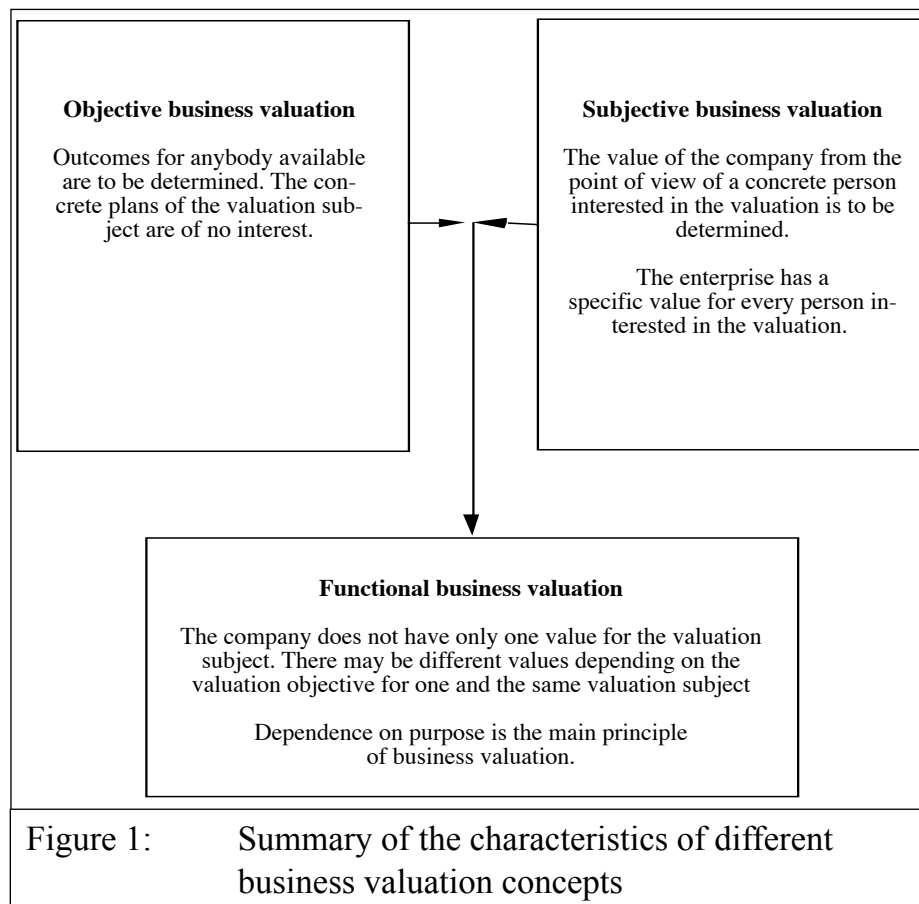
**Objective business valuation**

Outcomes for anybody available are to be determined. The concrete plans of the valuation subject are of no interest.

**Subjective business valuation**

The value of the company from the point of view of a concrete person interested in the valuation is to be determined.

The enterprise has a specific value for every person interested in the valuation.

**Functional business valuation**

The company does not have only one value for the valuation subject. There may be different values depending on the valuation objective for one and the same valuation subject

Dependence on purpose is the main principle of business valuation.

Figure 1: Summary of the characteristics of different business valuation concepts